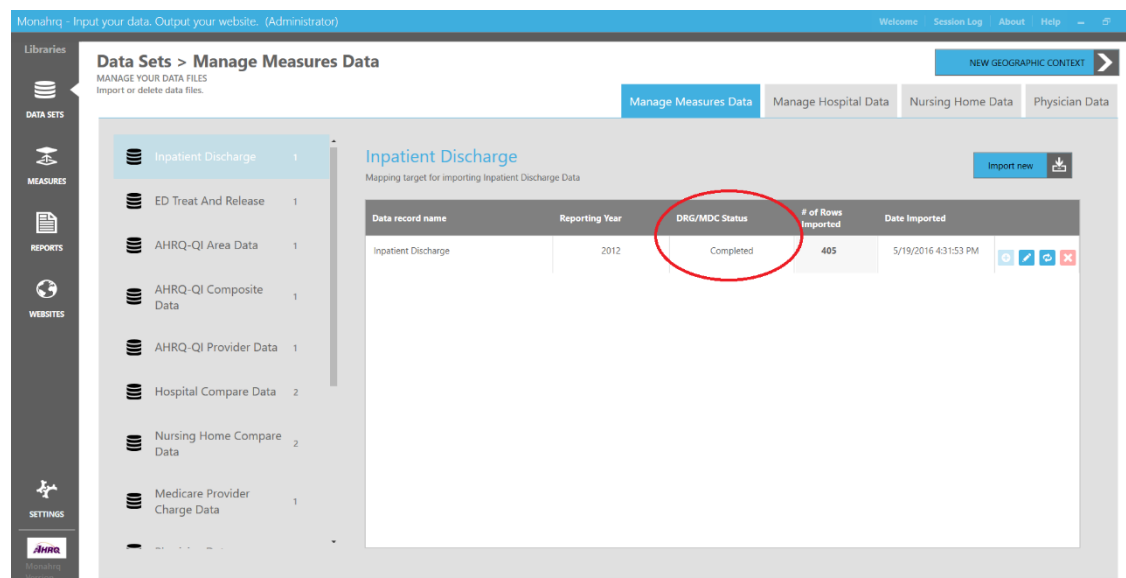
Monahrq - Input your data. Output your website. (Administrator)

Welcome | Session Log | About | Help

Libraries

DATA SETS

MEASURES

REPORTS

WEBSITES

SETTINGS

AHRQ

Data Sets > Manage Measures Data

MANAGE YOUR DATA FILES

Import or delete data files.

NEW GEOGRAPHIC CONTEXT

Manage Measures Data | Manage Hospital Data | Nursing Home Data | Physician Data

Inpatient Discharge 1

ED Treat And Release 1

AHRQ-QI Area Data 1

AHRQ-QI Composite Data 1

AHRQ-QI Provider Data 1

Hospital Compare Data 2

Nursing Home Compare Data 2

Medicare Provider Charge Data 1

Inpatient Discharge

Mapping target for importing Inpatient Discharge Data

Import new

| Data record name | Reporting Year | DRG/MDC Status | # of Rows Imported | Date Imported |
|---|---|---|---|---|
| Inpatient Discharge | 2012 | Completed | 405 | 5/19/2016 4:31:53 PM |